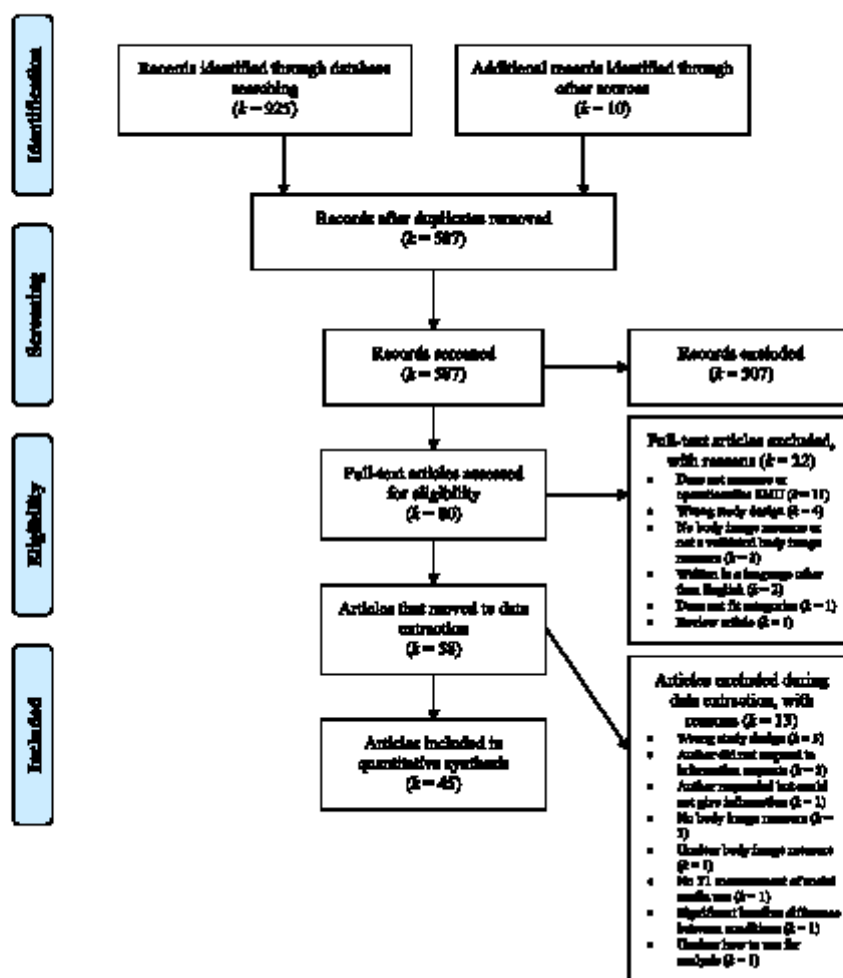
Identification

Records identified through database searching
($k$ = 925)

Additional records identified through other sources
($k$ = 10)

Screening

Records after duplicates removed
($k$ = 587)

Records screened
($k$ = 587)

Records excluded
($k$ = 507)

Eligibility

Full-text articles assessed for eligibility
($k$ = 80)

Full-text articles excluded, with reasons ($k$ = 22)
- Does not measure or operationalize SMU ($k$ = 11)
- Wrong study design ($k$ = 4)
- No body image measure or not a validated body image measure ($k$ = 2)
- Written in a language other than English ($k$ = 3)
- Does not fit categories ($k$ = 1)
- Review article ($k$ = 1)

Articles that moved to data extraction
($k$ = 58)

Included

Articles included in quantitative synthesis
($k$ = 45)

Articles excluded during data extraction, with reasons ($k$ = 13)
- Wrong study design ($k$ = 5)
- Author did not respond to information requests ($k$ = 2)
- Author responded but could not give information ($k$ = 1)
- No body image measure ($k$ = 1)
- Unclear body image measure ($k$ = 1)
- No T1 measurement of social media use ($k$ = 1)
- Significant baseline difference between conditions ($k$ = 1)
- Unclear how to use for analysis ($k$ = 1)